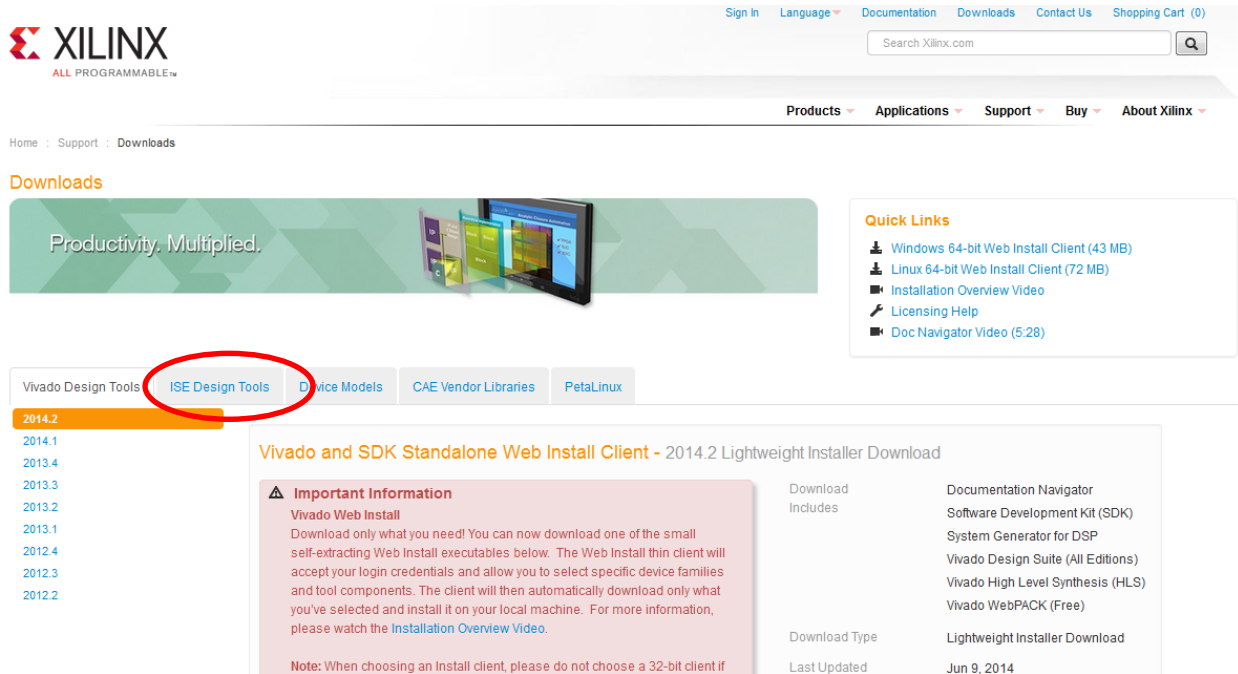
XILINX
ALL PROGRAMMABLE™

Sign In Language Documentation Downloads Contact Us Shopping Cart (0)

Search Xilinx.com

Products Applications Support Buy About Xilinx

Home : Support : Downloads

Downloads

Productivity. Multiplied.

Quick Links
Windows 64-bit Web Install Client (43 MB)
Linux 64-bit Web Install Client (72 MB)
Installation Overview Video
Licensing Help
Doc Navigator Video (5:28)

Vivado Design Tools ISE Design Tools Device Models CAE Vendor Libraries PetaLinux

2014.2
2014.1
2013.4
2013.3
2013.2
2013.1
2012.4
2012.3
2012.2

Vivado and SDK Standalone Web Install Client - 2014.2 Lightweight Installer Download

Important Information
Vivado Web Install
Download only what you need! You can now download one of the small self-extracting Web Install executables below. The Web Install thin client will accept your login credentials and allow you to select specific device families and tool components. The client will then automatically download only what you've selected and install it on your local machine. For more information, please watch the Installation Overview Video.

Note: When choosing an Install client, please do not choose a 32-bit client if

| | |
|---|---|
| Download Includes | Documentation Navigator<br>Software Development Kit (SDK)<br>System Generator for DSP<br>Vivado Design Suite (All Editions)<br>Vivado High Level Synthesis (HLS)<br>Vivado WebPACK (Free) |
| Download Type | Lightweight Installer Download |
| Last Updated | Jun 9, 2014 |